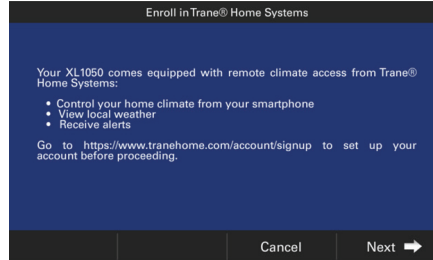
Enroll in Trane® Home Systems

Your XL1050 comes equipped with remote climate access from Trane® Home Systems:

• Control your home climate from your smartphone
• View local weather
• Receive alerts

Go to https://www.tranehome.com/account/signup to set up your account before proceeding.

Cancel

Next